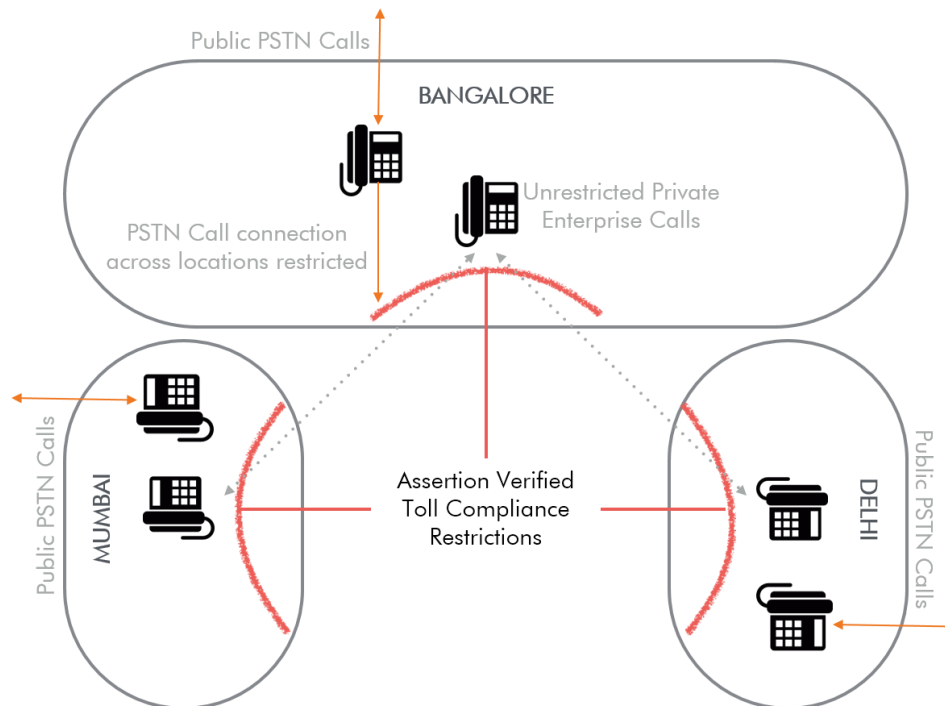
Public PSTN Calls

BANGALORE

Unrestricted Private Enterprise Calls

PSTN Call connection across locations restricted

Public PSTN Calls

MUMBAI

Assertion Verified Toll Compliance Restrictions

DELHI

Public PSTN Calls